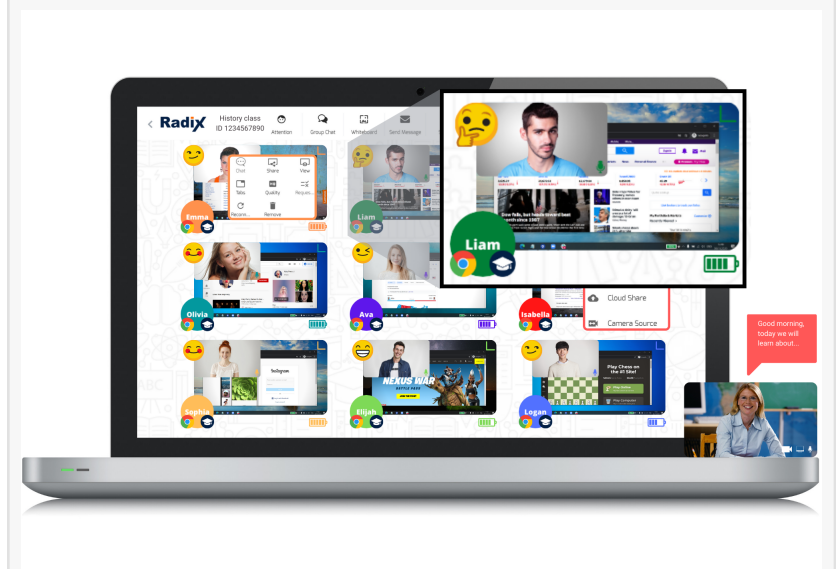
Radix
History class
ID 1234567890
Attention
Group Chat
Whiteboard
Send Message

Chat
Share
View
Tabs
Quality
Reque...
Recent...
Remove

Emma
Liam
Liam
Olivia
Ava
Isabella
Sophia
Elijah
Logan

Cloud Share
Camera Source

NEXUS WAR
Play Chess on the #1 Site!

Good morning, today we will learn about...